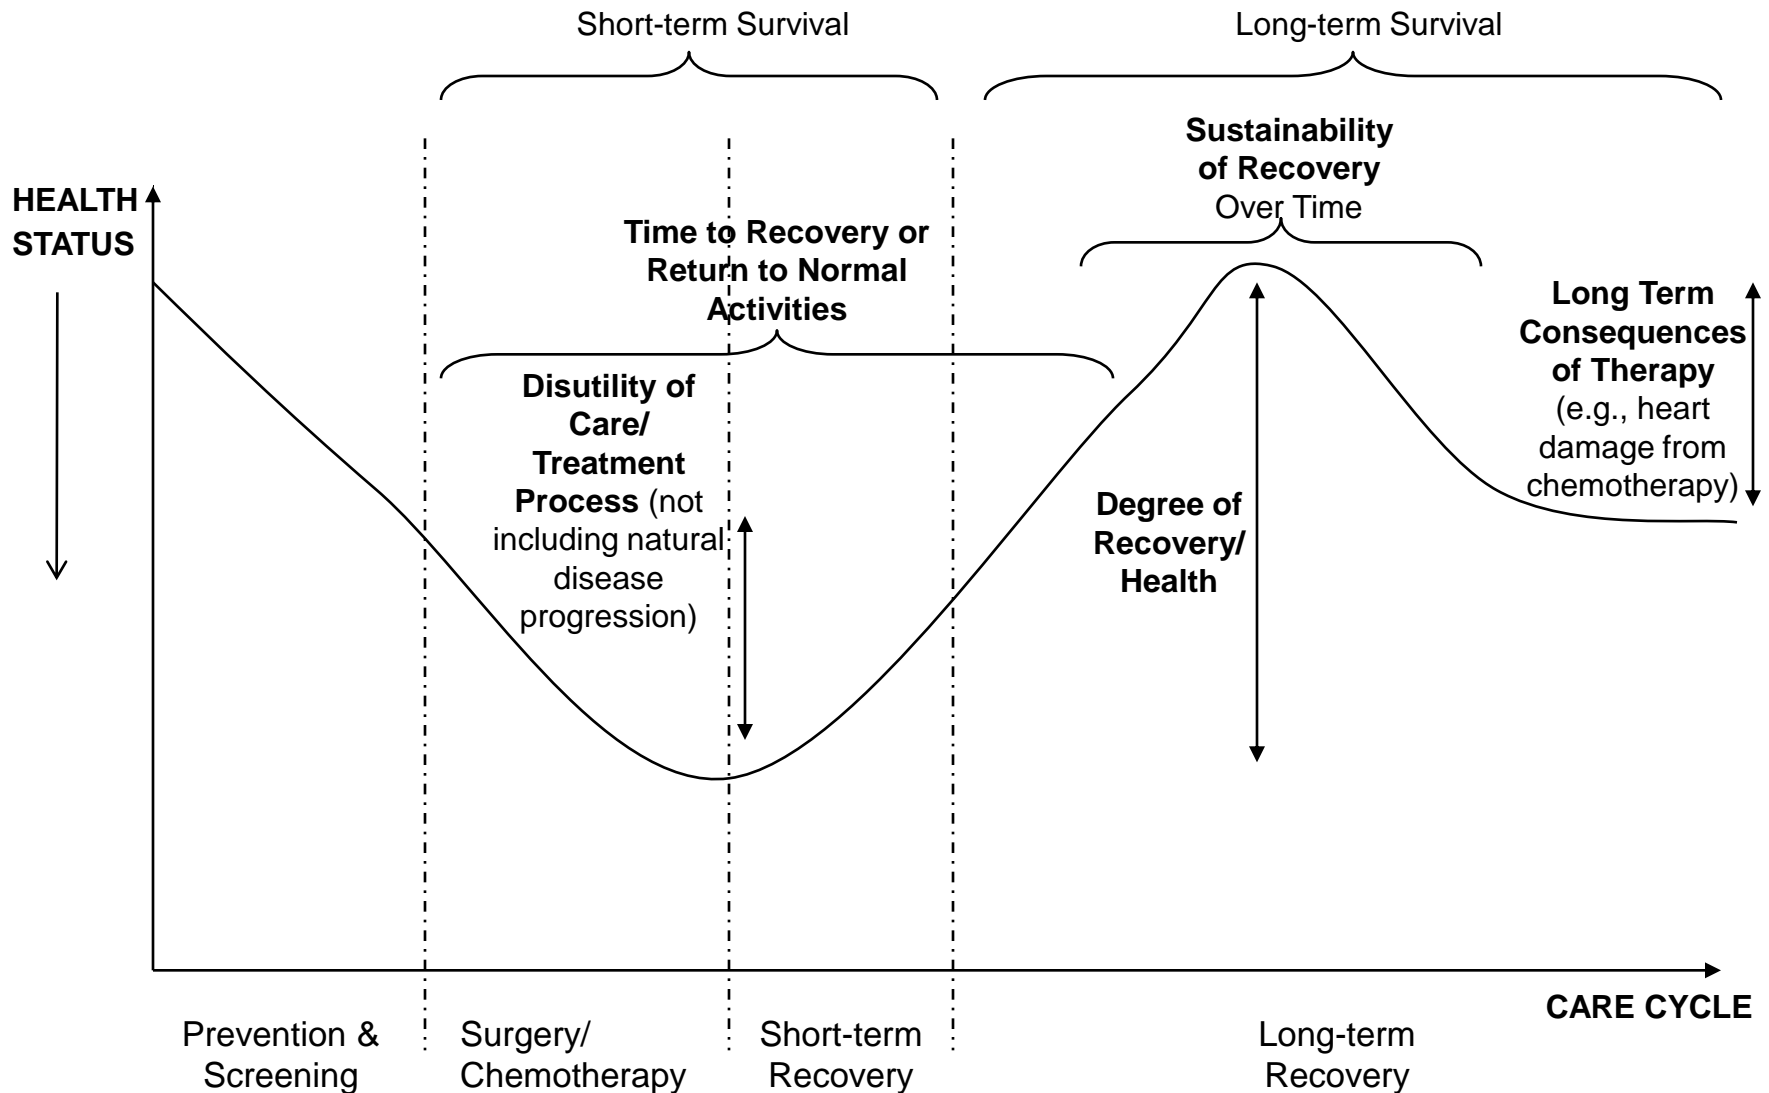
Short-term Survival

Long-term Survival

HEALTH STATUS

Sustainability of Recovery Over Time

Time to Recovery or Return to Normal Activities

Long Term Consequences of Therapy (e.g., heart damage from chemotherapy)

Disutility of Care/ Treatment Process (not including natural disease progression)

Degree of Recovery/ Health

CARE CYCLE

Prevention & Screening

Surgery/ Chemotherapy

Short-term Recovery

Long-term Recovery